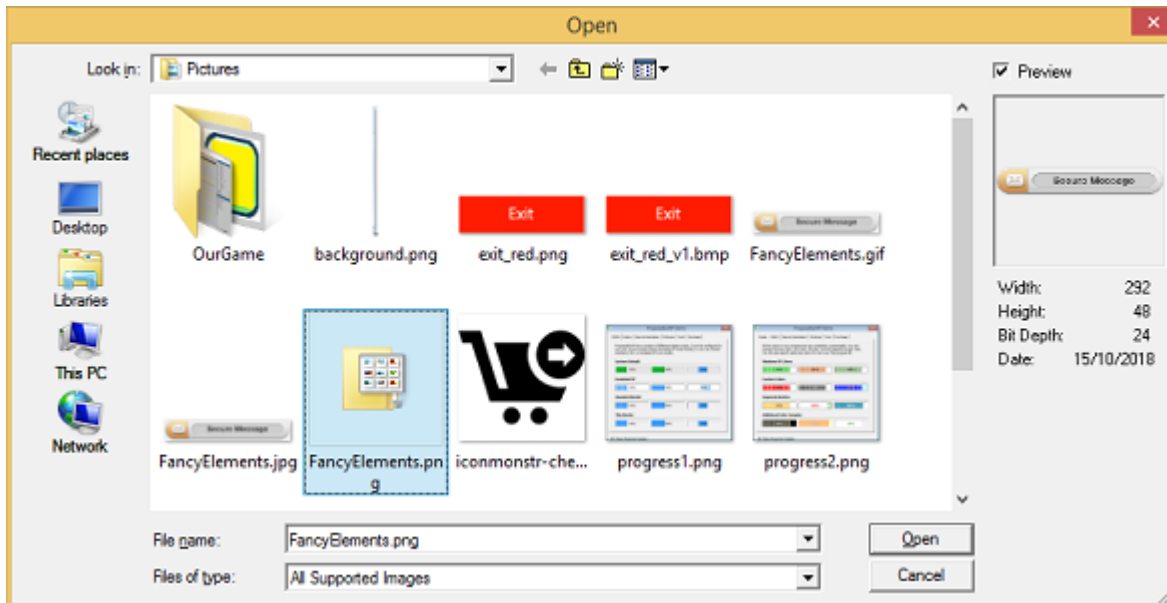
Open

Look in: Pictures

Preview

Recent places

Desktop

Libraries

This PC

Network

OurGame

background.png

Exit

exit_red.png

Exit

exit_red_v1.bmp

Secure Message

FancyElements.gif

Secure Message

FancyElements.jpg

FancyElements.png

iconmonstr-che...

progress1.png

progress2.png

Secure Message

Width: 292
Height: 48
Bit Depth: 24
Date: 15/10/2018

File name: FancyElements.png

Files of type: All Supported Images

Open

Cancel